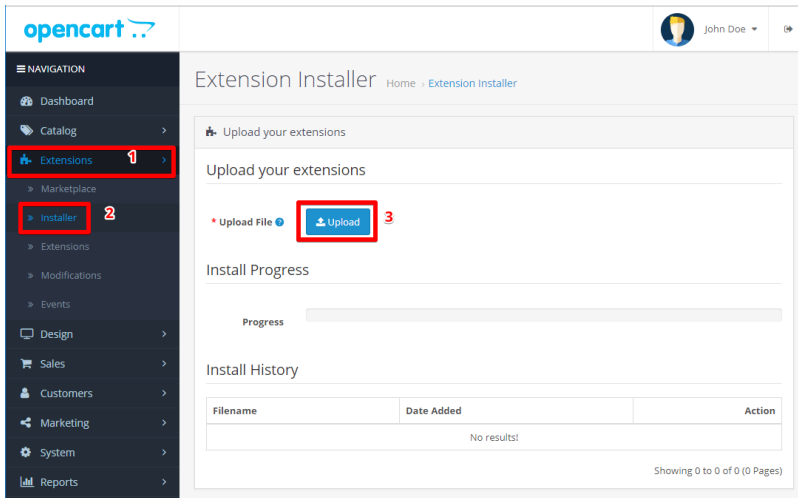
opencart

John Doe

≡ NAVIGATION

Dashboard

Catalog

Extensions 1

» Marketplace

» Installer 2

» Extensions

» Modifications

» Events

Design

Sales

Customers

Marketing

System

Reports

Extension Installer Home › Extension Installer

Upload your extensions

Upload your extensions

* Upload File Upload 3

Install Progress

Progress

Install History

| Filename | Date Added | Action |
|---|---|---|
| No results! | | |

Showing 0 to 0 of 0 (0 Pages)